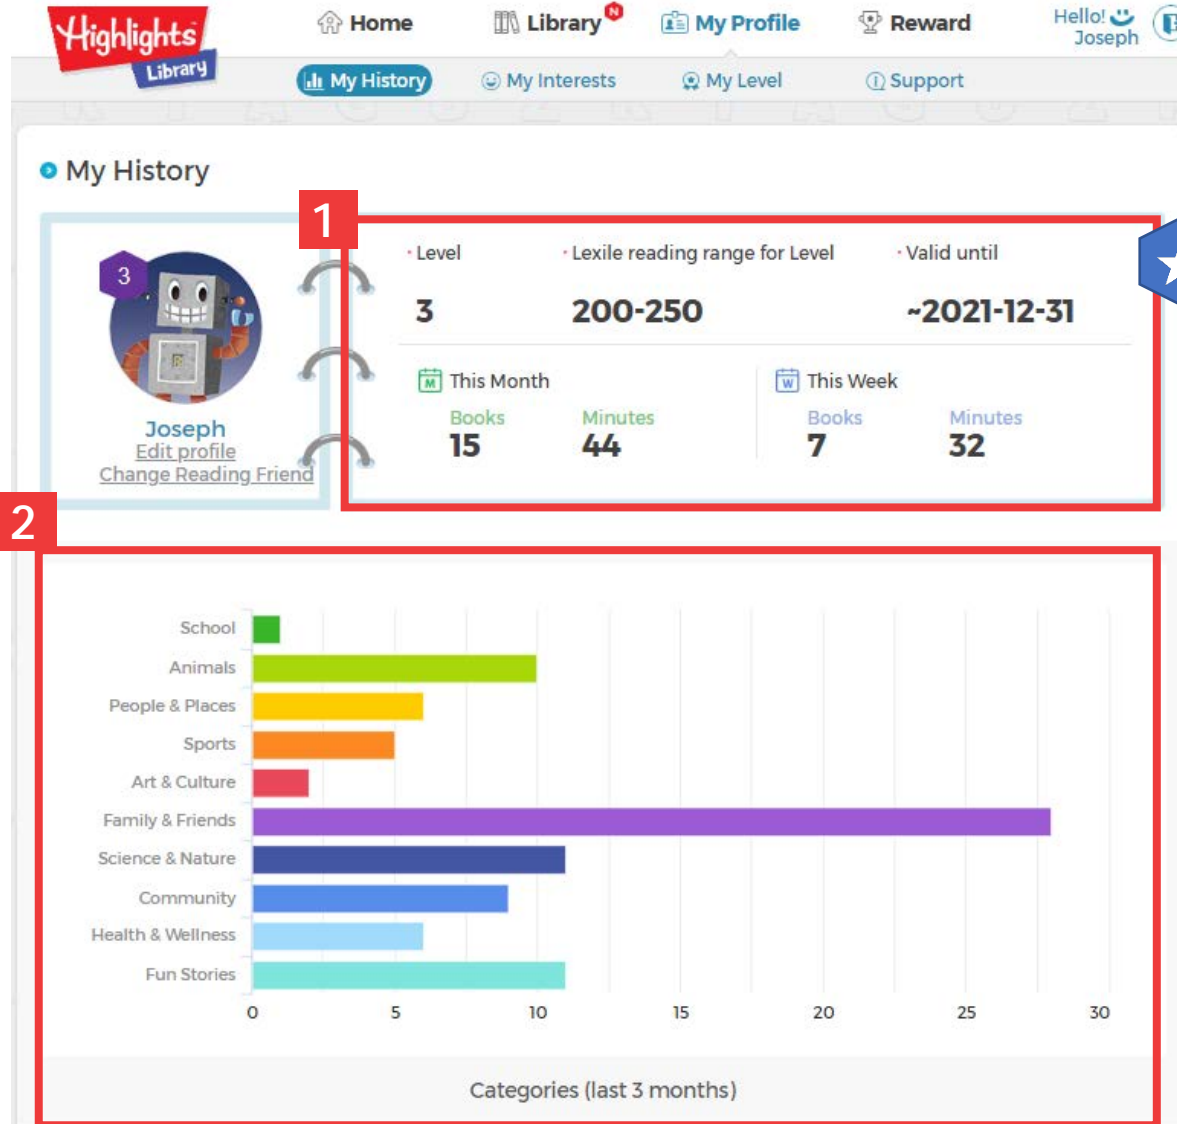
Highlights Library

Home Library N My Profile Reward Hello! Joseph

My History My Interests My Level Support

My History

3

Joseph
Edit profile
Change Reading Friend

1

Level
3

Lexile reading range for Level
200-250

Valid until
~2021-12-31

This Month
Books
15
Minutes
44

This Week
Books
7
Minutes
32

2

School
Animals
People & Places
Sports
Art & Culture
Family & Friends
Science & Nature
Community
Health & Wellness
Fun Stories

0 5 10 15 20 25 30

Categories (last 3 months)